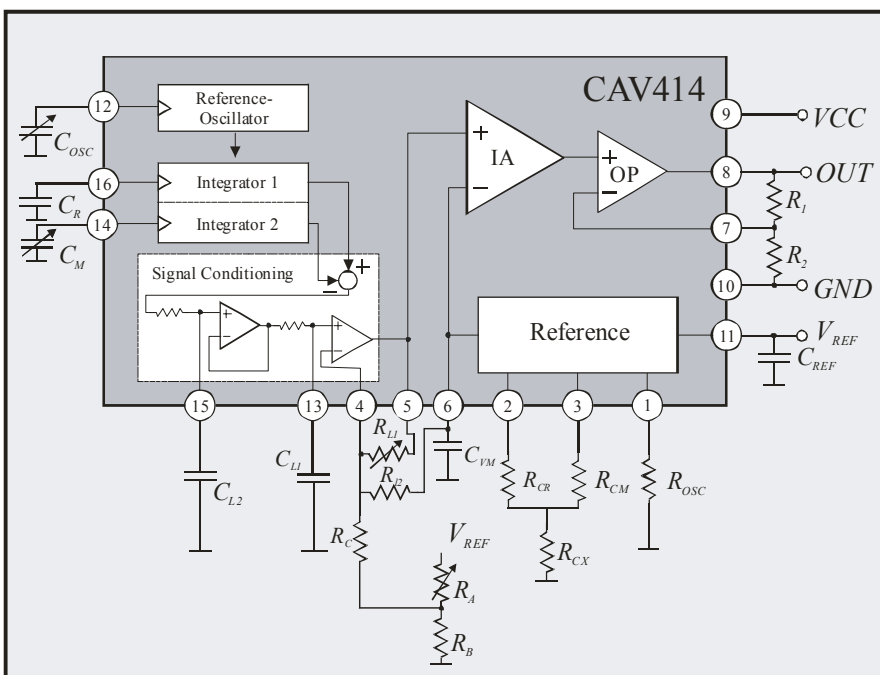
CAV414

12
Reference-Oscillator
$C_{OSC}$
16
Integrator 1
$C_R$
14
Integrator 2
$C_M$
Signal Conditioning
+
−
+
−
+
−
IA
+
OP
−
9
$VCC$
8
$OUT$
$R_1$
7
$R_2$
10
$GND$
Reference
11
$V_{REF}$
$C_{REF}$
15
13
4
5
6
2
3
1
$C_{L2}$
$C_{L1}$
$R_{L1}$
$R_{l2}$
$C_{VM}$
$R_{CR}$
$R_{CM}$
$R_{OSC}$
$R_{CX}$
$R_C$
$V_{REF}$
$R_A$
$R_B$